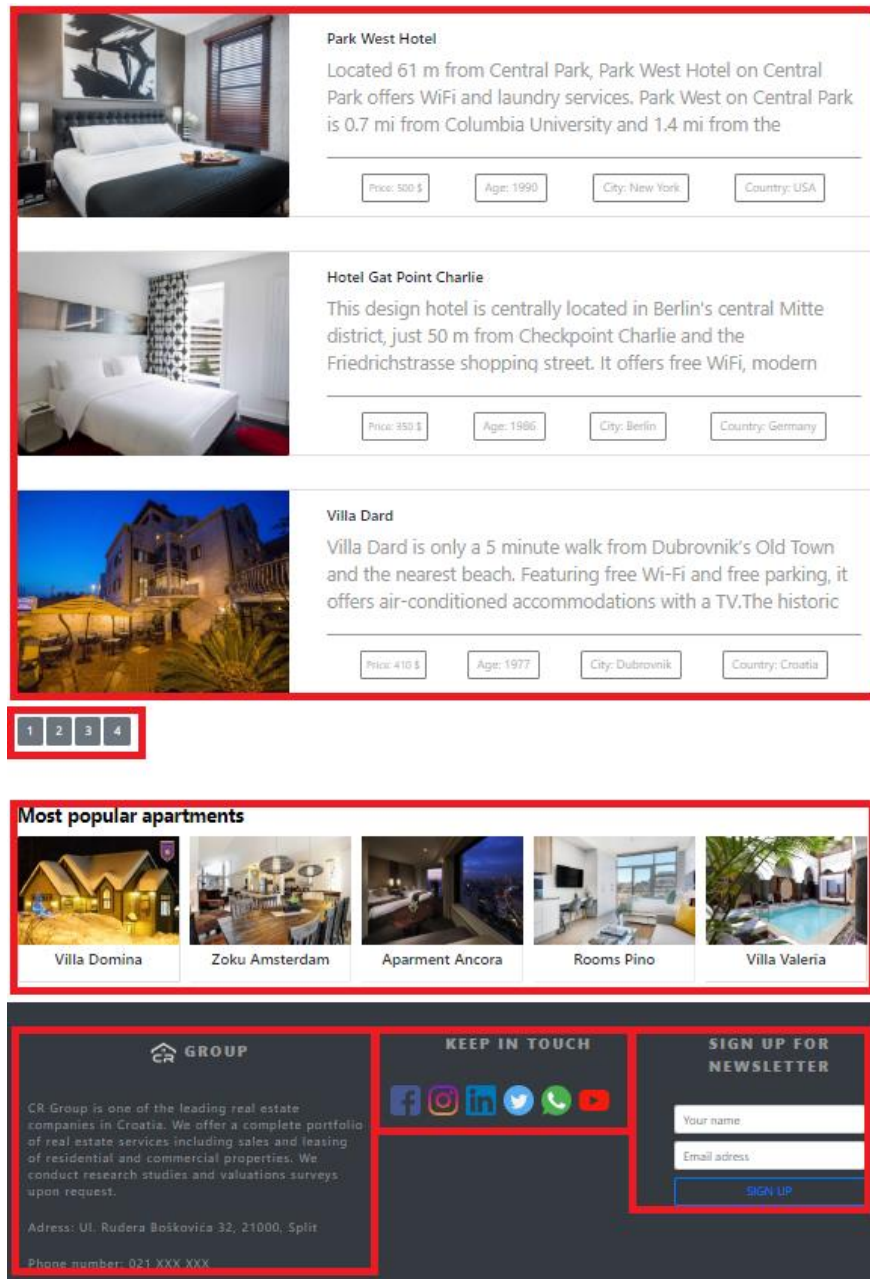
Park West Hotel

Located 61 m from Central Park, Park West Hotel on Central Park offers WiFi and laundry services. Park West on Central Park is 0.7 mi from Columbia University and 1.4 mi from the

Price: 500 $ | Age: 1990 | City: New York | Country: USA

Hotel Gat Point Charlie

This design hotel is centrally located in Berlin's central Mitte district, just 50 m from Checkpoint Charlie and the Friedrichstrasse shopping street. It offers free WiFi, modern

Price: 350 $ | Age: 1986 | City: Berlin | Country: Germany

Villa Dard

Villa Dard is only a 5 minute walk from Dubrovnik's Old Town and the nearest beach. Featuring free Wi-Fi and free parking, it offers air-conditioned accommodations with a TV.The historic

Price: 410 $ | Age: 1977 | City: Dubrovnik | Country: Croatia

1 2 3 4

Most popular apartments

Villa Domina
Zoku Amsterdam
Aparment Ancora
Rooms Pino
Villa Valeria

GROUP

CR Group is one of the leading real estate companies in Croatia. We offer a complete portfolio of real estate services including sales and leasing of residential and commercial properties. We conduct research studies and valuations surveys upon request.

Adress: Ul. Rudera Boškovića 32, 21000, Split

Phone number: 021 XXX XXX

KEEP IN TOUCH

SIGN UP FOR NEWSLETTER

Your name

Email adress

SIGN UP